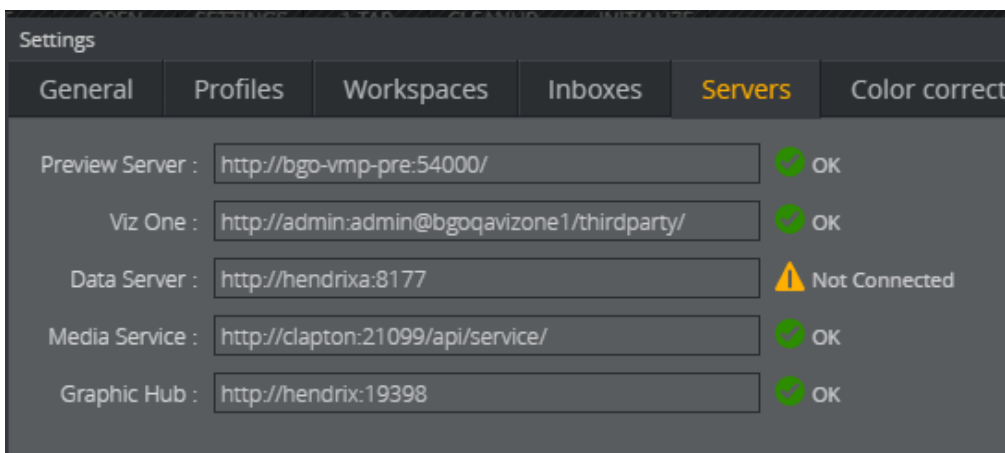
Settings

General | Profiles | Workspaces | Inboxes | Servers | Color correct

Preview Server : http://bgo-vmp-pre:54000/ OK

Viz One : http://admin:admin@bgoqavizone1/thirdparty/ OK

Data Server : http://hendrixa:8177 Not Connected

Media Service : http://clapton:21099/api/service/ OK

Graphic Hub : http://hendrix:19398 OK